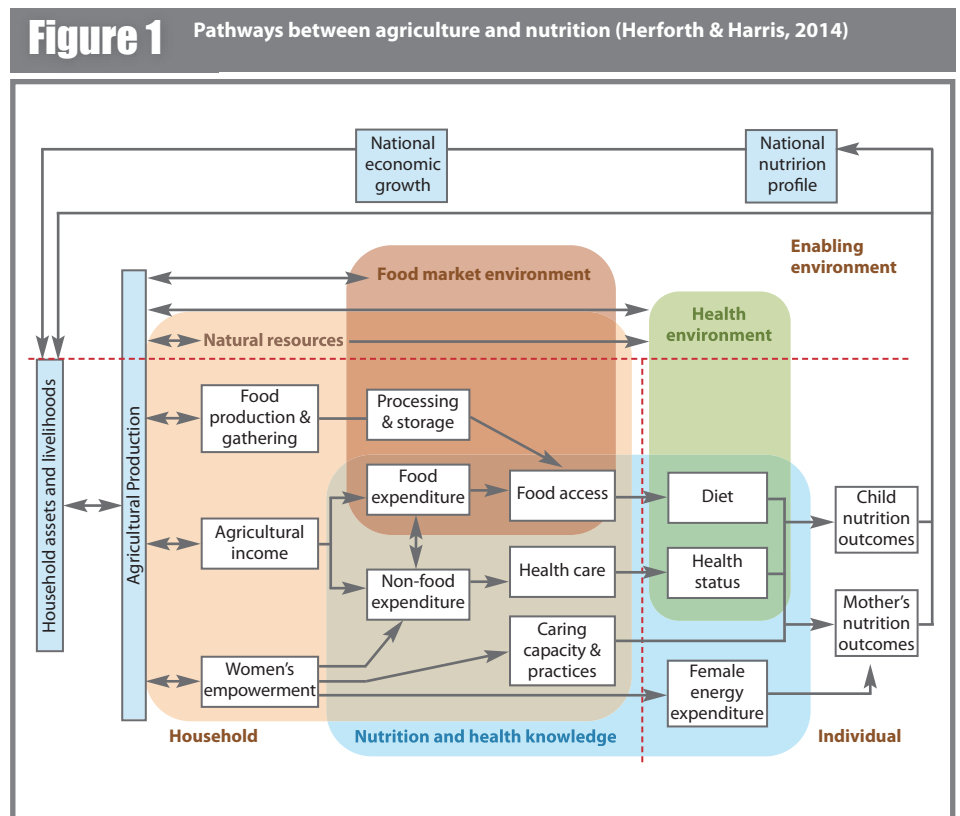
Figure 1 Pathways between agriculture and nutrition (Herforth & Harris, 2014)

National economic growth

National nutririon profile

Enabling environment

Food market environment

Health environment

Natural resources

Household assets and livelihoods

Agricultural Production

Food production & gathering

Processing & storage

Food expenditure

Food access

Diet

Child nutrition outcomes

Agricultural income

Non-food expenditure

Health care

Health status

Mother's nutrition outcomes

Caring capacity & practices

Women's empowerment

Female energy expenditure

Household

Nutrition and health knowledge

Individual